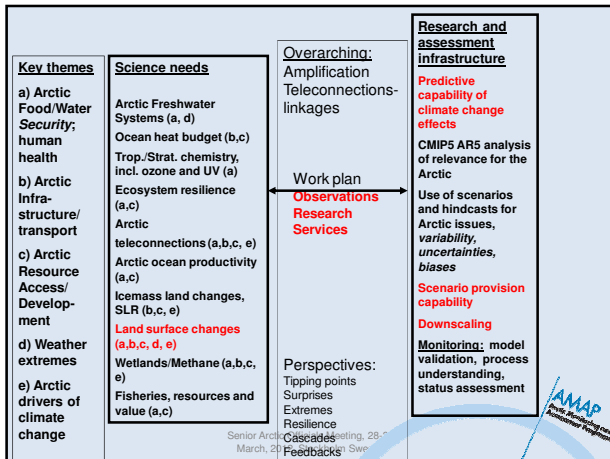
Key themes

a) Arctic Food/Water *Security*; human health

b) Arctic Infra-structure/ transport

c) Arctic Resource Access/ Development

d) Weather extremes

e) Arctic drivers of climate change

Science needs

Arctic Freshwater Systems (a, d)

Ocean heat budget (b,c)

Trop./Strat. chemistry, incl. ozone and UV (a)

Ecosystem resilience (a,c)

Arctic teleconnections (a,b,c, e)

Arctic ocean productivity (a,c)

Icemass land changes, SLR (b,c, e)

Land surface changes (a,b,c, d, e)

Wetlands/Methane (a,b,c, e)

Fisheries, resources and value (a,c)

Overarching:
Amplification
Teleconnections-linkages

Work plan
Observations
Research
Services

Perspectives:
Tipping points
Surprises
Extremes
Resilience
Cascades
Feedbacks

Research and assessment infrastructure

Predictive capability of climate change effects

CMIP5 AR5 analysis of relevance for the Arctic

Use of scenarios and hindcasts for Arctic issues, *variability, uncertainties, biases*

Scenario provision capability

Downscaling

Monitoring: model validation, process understanding, status assessment

Senior Arctic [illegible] Meeting, 28-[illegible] March, 20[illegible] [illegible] Swe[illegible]

AMAP
Arctic Monitoring and Assessment Programme